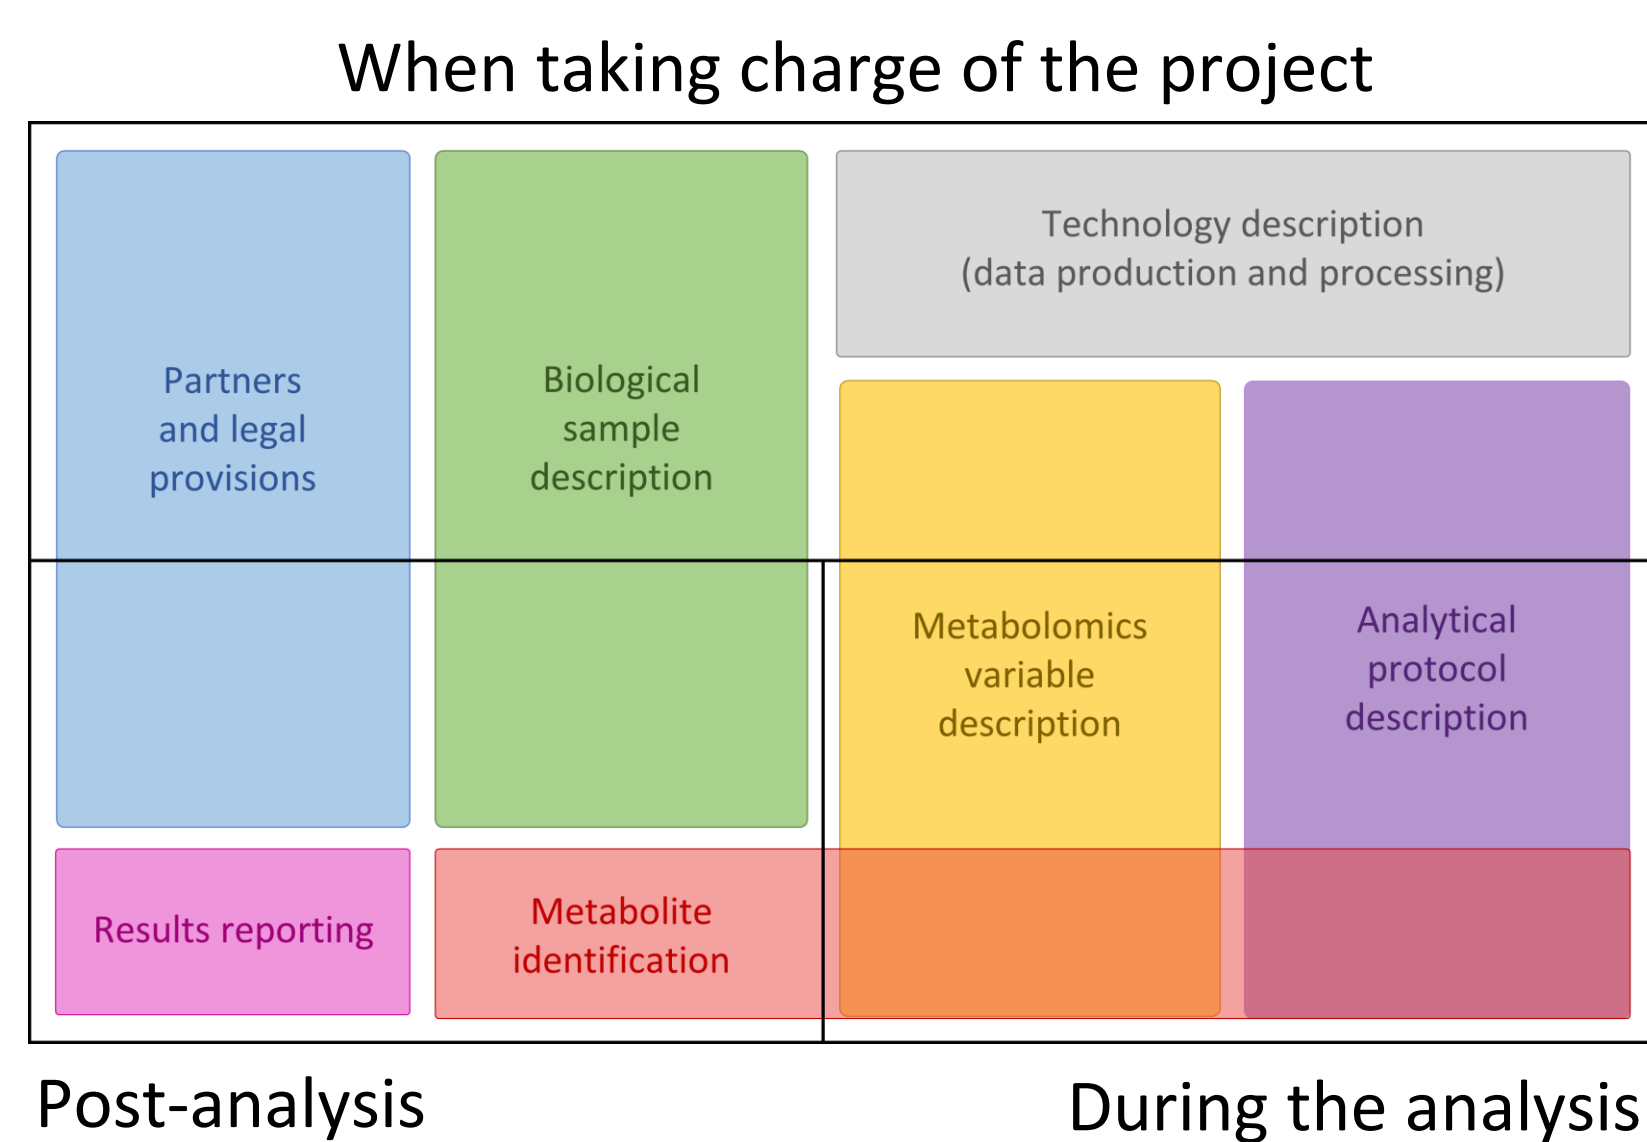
When taking charge of the project

Partners and legal provisions

Biological sample description

Technology description (data production and processing)

Metabolomics variable description

Analytical protocol description

Results reporting

Metabolite identification

Post-analysis

During the analysis